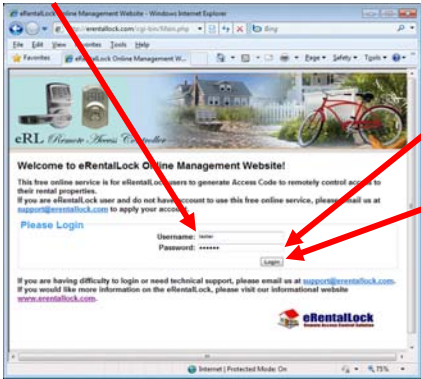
eRentalLock Online Management Website - Windows Internet Explorer

http://www.erentallock.com/cgi-bin/Main.php

Bing

File Edit View Favorites Tools Help

Favorites

eRentalLock Online Management W...

Page Safety Tools

eRL Remote Access Controller

Welcome to eRentalLock Online Management Website!

This free online service is for eRentalLock users to generate Access Code to remotely control access to their rental properties.
If you are eRentalLock user and do not have account to use this free online service, please email us at support@erentallock.com to apply your account.

Please Login

Username: tester

Password: •••••••

Login

If you are having difficulty to login or need technical support, please email us at support@erentallock.com.
If you would like more information on the eRentalLock, please visit our informational website www.erentallock.com.

eRentalLock
Remote Access Control Solution

Internet | Protected Mode: On

75%